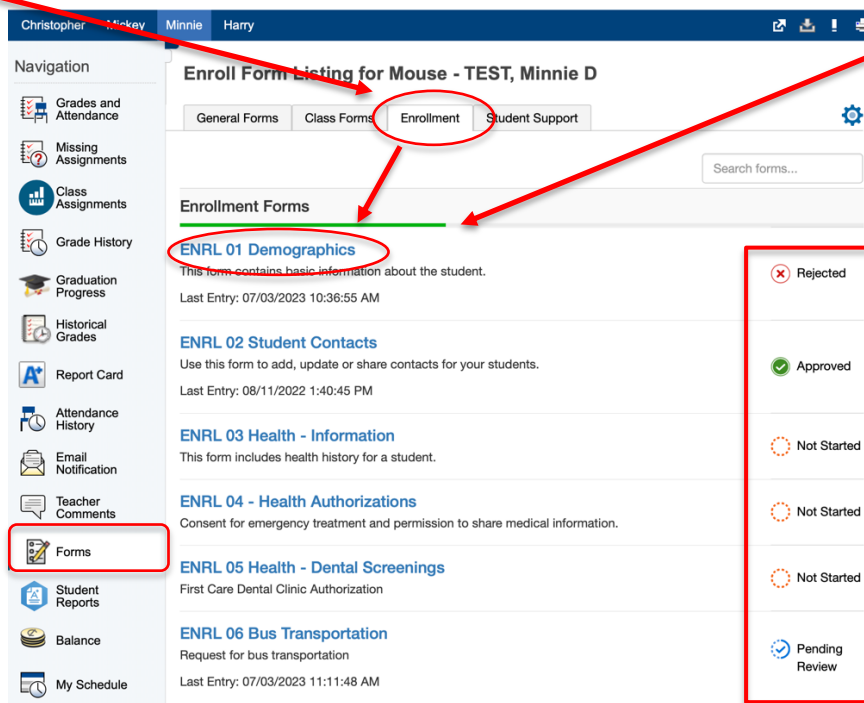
Christopher Mickey Minnie Harry

Navigation

Grades and Attendance

Missing Assignments

Class Assignments

Grade History

Graduation Progress

Historical Grades

Report Card

Attendance History

Email Notification

Teacher Comments

Forms

Student Reports

Balance

My Schedule

Enroll Form Listing for Mouse - TEST, Minnie D

General Forms Class Forms Enrollment Student Support

Search forms...

Enrollment Forms

ENRL 01 Demographics
This form contains basic information about the student.
Last Entry: 07/03/2023 10:36:55 AM

Rejected

ENRL 02 Student Contacts
Use this form to add, update or share contacts for your students.
Last Entry: 08/11/2022 1:40:45 PM

Approved

ENRL 03 Health - Information
This form includes health history for a student.

Not Started

ENRL 04 - Health Authorizations
Consent for emergency treatment and permission to share medical information.

Not Started

ENRL 05 Health - Dental Screenings
First Care Dental Clinic Authorization

Not Started

ENRL 06 Bus Transportation
Request for bus transportation
Last Entry: 07/03/2023 11:11:48 AM

Pending Review